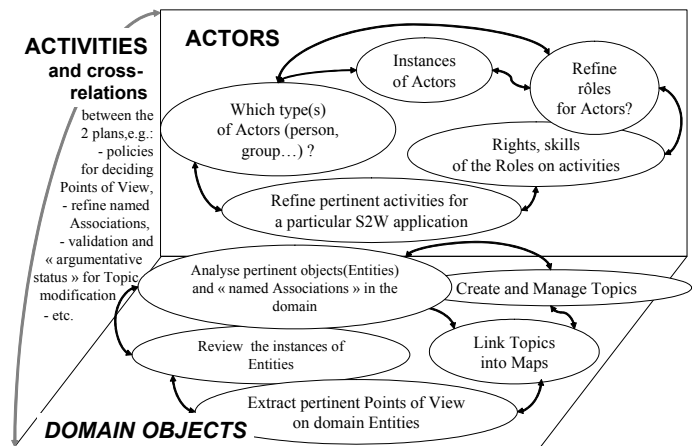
ACTIVITIES and cross-relations

between the 2 plans,e.g.:
- policies for deciding Points of View,
- refine named Associations,
- validation and « argumentative status » for Topic modification
- etc.

ACTORS

Instances of Actors

Refine rôles for Actors?

Which type(s) of Actors (person, group…) ?

Rights, skills of the Roles on activities

Refine pertinent activities for a particular S2W application

Analyse pertinent objects(Entities) and « named Associations » in the domain

Create and Manage Topics

Review the instances of Entities

Link Topics into Maps

Extract pertinent Points of View on domain Entities

DOMAIN OBJECTS